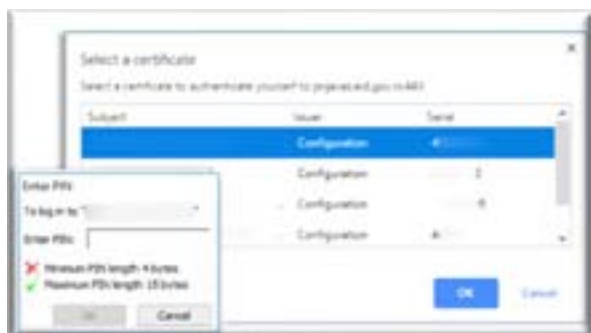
Select a certificate

Select a certificate to authenticate yourself to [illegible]:443

| Subject | Issuer | Serial |
|---|---|---|
| | Configuration | 4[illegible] |
| | Configuration | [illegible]2 |
| | Configuration | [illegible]6 |
| | Configuration | 4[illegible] |

OK Cancel

Enter PIN

To log in to "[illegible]"

Enter PIN:

Minimum PIN length 4 bytes
Maximum PIN length 15 bytes

OK Cancel